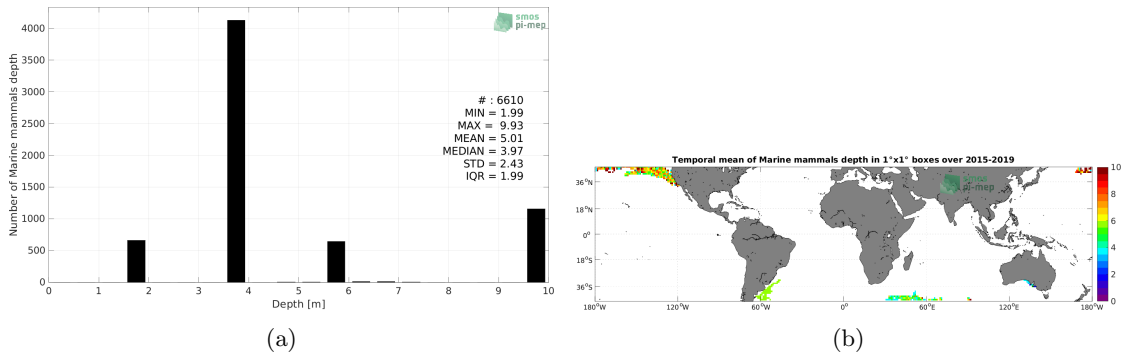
smos pi-mep

Number of Marine mammals depth

4000
3500
3000
2500
2000
1500
1000
500
0

0 1 2 3 4 5 6 7 8 9 10
Depth [m]

# : 6610
MIN = 1.99
MAX = 9.93
MEAN = 5.01
MEDIAN = 3.97
STD = 2.43
IQR = 1.99

(a)

Temporal mean of Marine mammals depth in 1°x1° boxes over 2015-2019

smos pi-mep

36°N
18°N
0°
18°S
36°S

180°W 120°W 60°W 0° 60°E 120°E 180°W

10
8
6
4
2
0

(b)